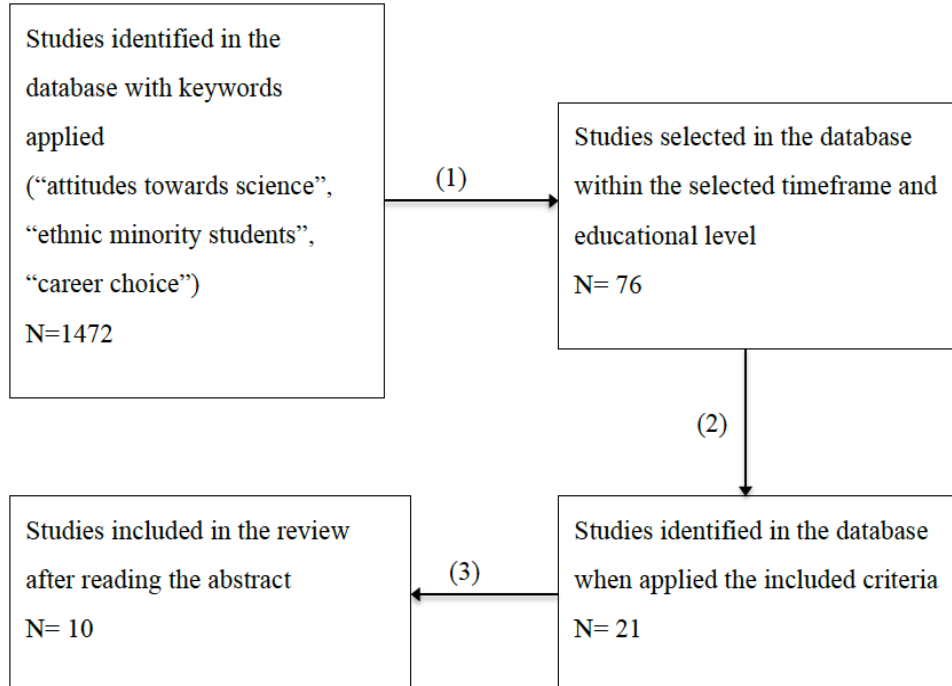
Studies identified in the database with keywords applied
(“attitudes towards science”, “ethnic minority students”, “career choice”)
N=1472

(1)

Studies selected in the database within the selected timeframe and educational level
N= 76

(2)

Studies identified in the database when applied the included criteria
N= 21

(3)

Studies included in the review after reading the abstract
N= 10